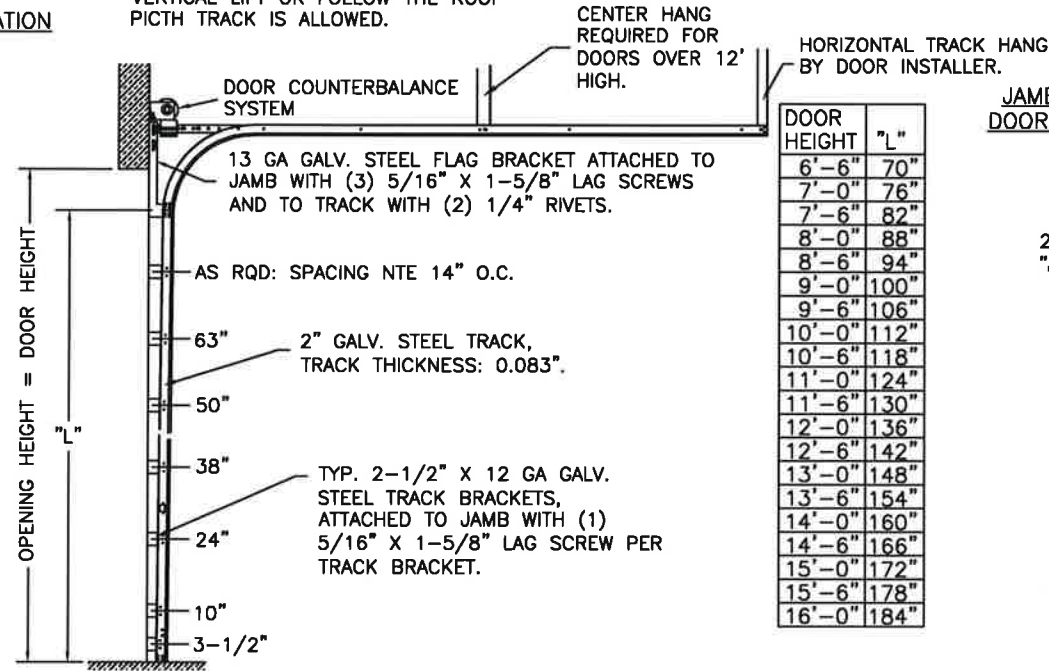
ATION

VERTICAL LIFT OR FOLLOW THE ROOF PICTH TRACK IS ALLOWED.

CENTER HANG REQUIRED FOR DOORS OVER 12' HIGH.

HORIZONTAL TRACK HANG BY DOOR INSTALLER.

JAMB
DOOR

DOOR COUNTERBALANCE SYSTEM

13 GA GALV. STEEL FLAG BRACKET ATTACHED TO JAMB WITH (3) 5/16" X 1-5/8" LAG SCREWS AND TO TRACK WITH (2) 1/4" RIVETS.

AS RQD: SPACING NTE 14" O.C.

63"

2" GALV. STEEL TRACK, TRACK THICKNESS: 0.083".

50"

38"

TYP. 2-1/2" X 12 GA GALV. STEEL TRACK BRACKETS, ATTACHED TO JAMB WITH (1) 5/16" X 1-5/8" LAG SCREW PER TRACK BRACKET.

24"

10"

3-1/2"

OPENING HEIGHT = DOOR HEIGHT

"L"

| DOOR HEIGHT | "L" |
|---|---|
| 6'-6" | 70" |
| 7'-0" | 76" |
| 7'-6" | 82" |
| 8'-0" | 88" |
| 8'-6" | 94" |
| 9'-0" | 100" |
| 9'-6" | 106" |
| 10'-0" | 112" |
| 10'-6" | 118" |
| 11'-0" | 124" |
| 11'-6" | 130" |
| 12'-0" | 136" |
| 12'-6" | 142" |
| 13'-0" | 148" |
| 13'-6" | 154" |
| 14'-0" | 160" |
| 14'-6" | 166" |
| 15'-0" | 172" |
| 15'-6" | 178" |
| 16'-0" | 184" |

2
"